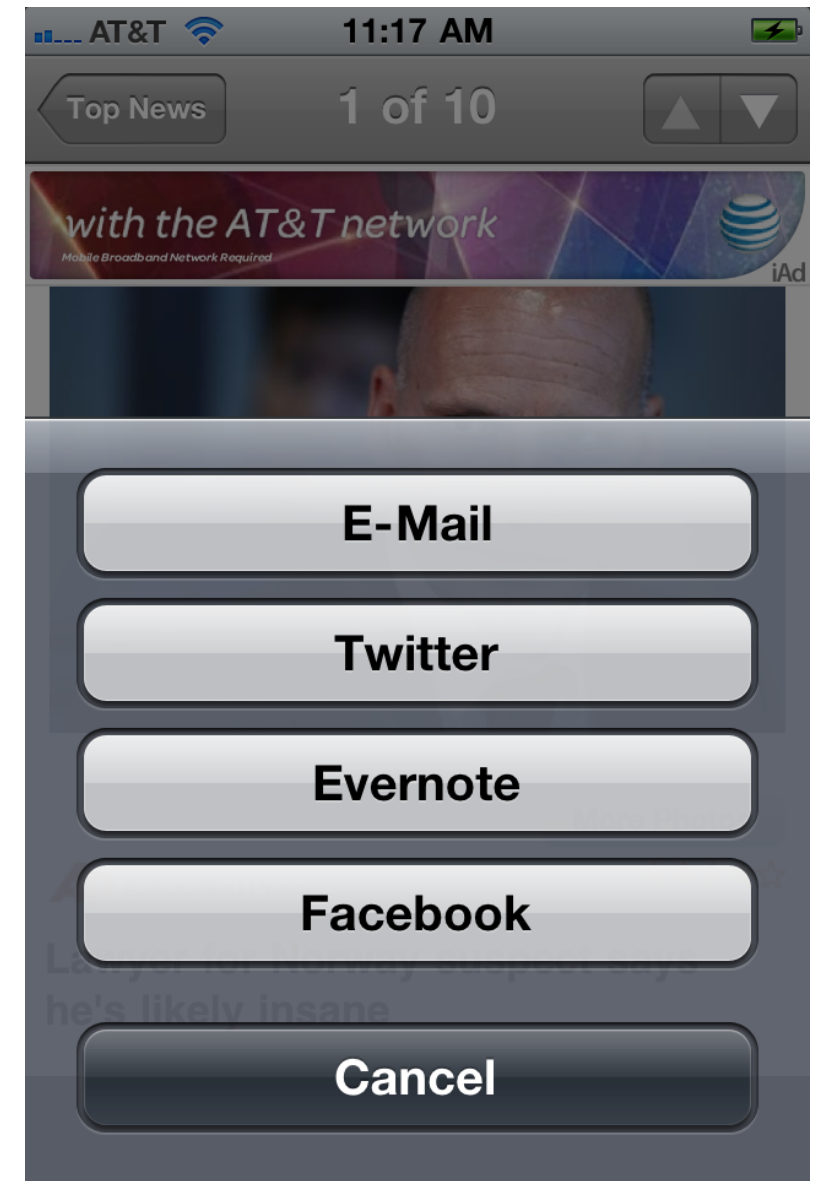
AT&T 11:17 AM

Top News 1 of 10

with the AT&T network
Mobile Broadband Network Required
iAd

More Photos

E-Mail

Twitter

Evernote

Facebook

Lawyer for Norway suspect says he's likely insane

Cancel